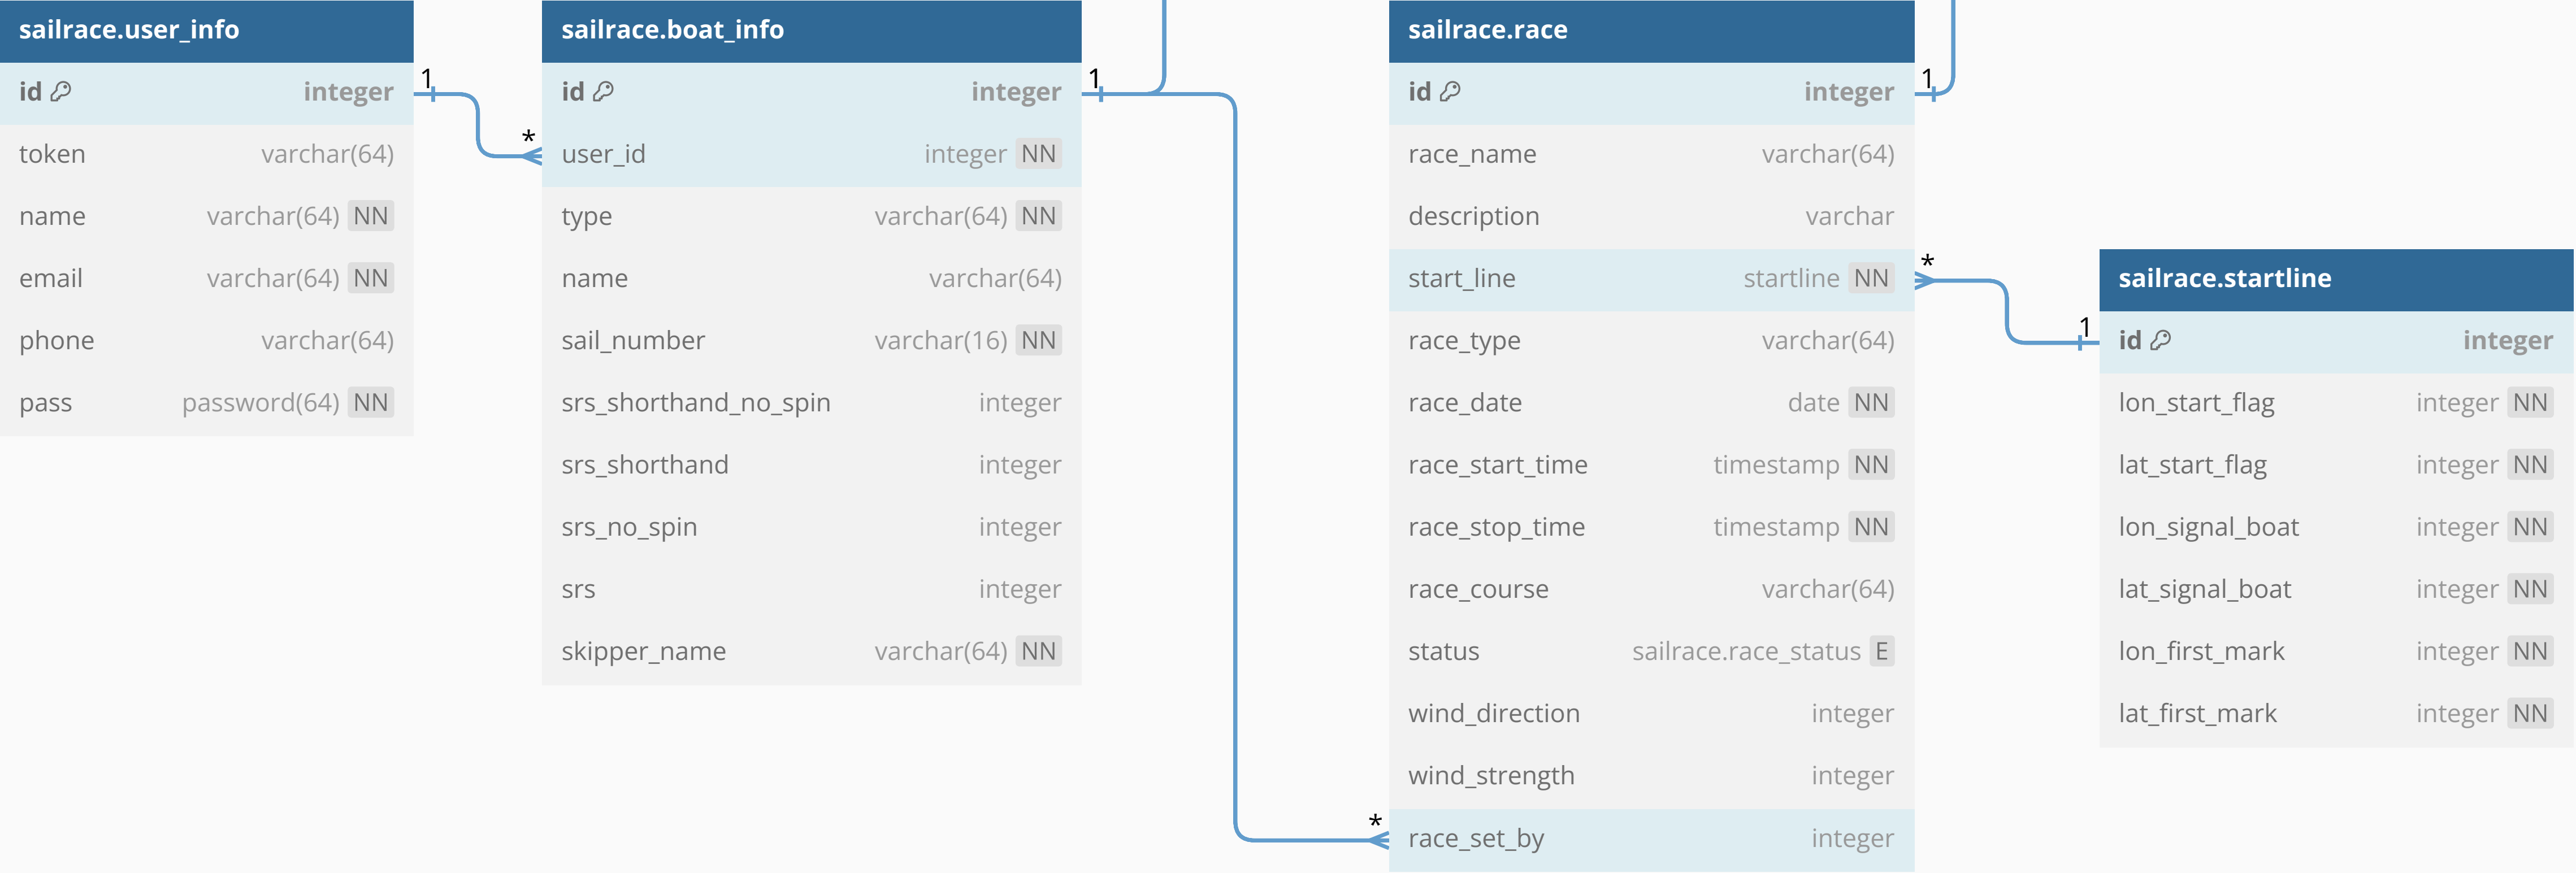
sailrace.user_info

| id | integer |
|---|---|
| token | varchar(64) |
| name | varchar(64) NN |
| email | varchar(64) NN |
| phone | varchar(64) |
| pass | password(64) NN |

1

*

sailrace.boat_info

| id | integer |
|---|---|
| user_id | integer NN |
| type | varchar(64) NN |
| name | varchar(64) |
| sail_number | varchar(16) NN |
| srs_shorthand_no_spin | integer |
| srs_shorthand | integer |
| srs_no_spin | integer |
| srs | integer |
| skipper_name | varchar(64) NN |

1

*

sailrace.race

| id | integer |
|---|---|
| race_name | varchar(64) |
| description | varchar |
| start_line | startline NN |
| race_type | varchar(64) |
| race_date | date NN |
| race_start_time | timestamp NN |
| race_stop_time | timestamp NN |
| race_course | varchar(64) |
| status | sailrace.race_status E |
| wind_direction | integer |
| wind_strength | integer |
| race_set_by | integer |

1

*

1

sailrace.startline

| id | integer |
|---|---|
| lon_start_flag | integer NN |
| lat_start_flag | integer NN |
| lon_signal_boat | integer NN |
| lat_signal_boat | integer NN |
| lon_first_mark | integer NN |
| lat_first_mark | integer NN |